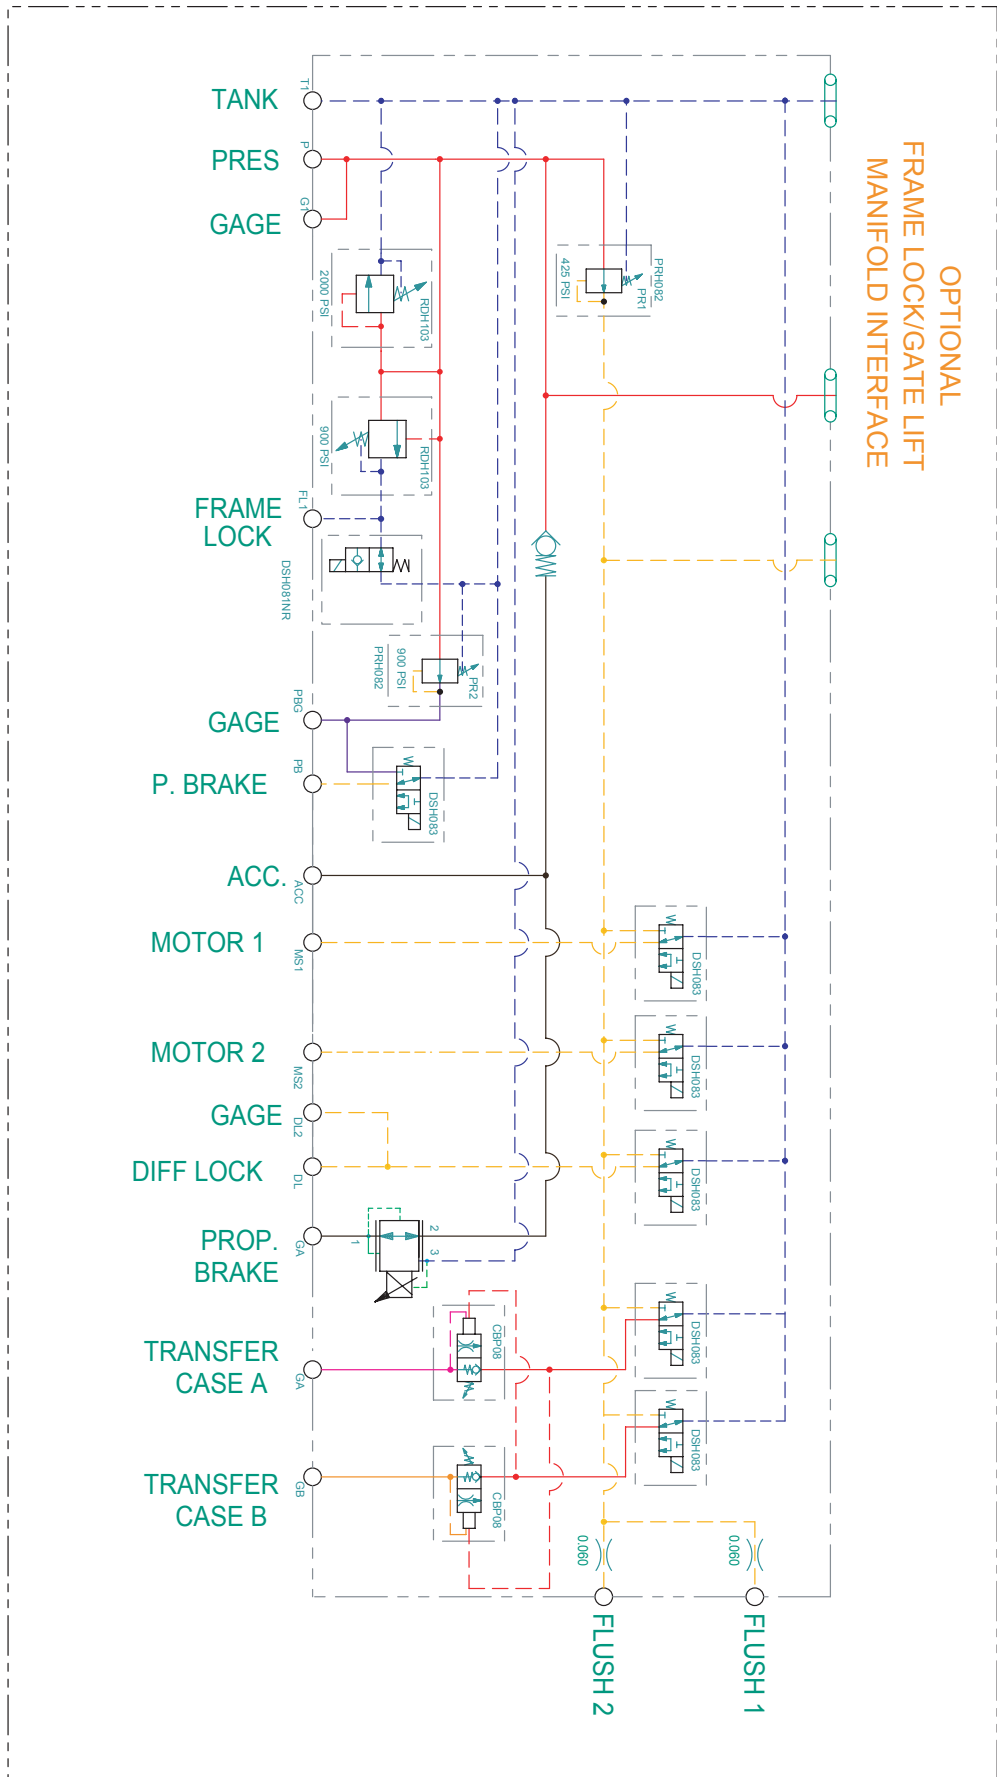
TANK
T1
PRES
P
GAGE
G1
2000 PSI
RDH103
425 PSI
PRH082
PR1
OPTIONAL
FRAME LOCK/GATE LIFT
MANIFOLD INTERFACE
900 PSI
RDH103
FRAME
LOCK
FL1
DSH081NR
PRH082
900 PSI
PR2
GAGE
PBG
P. BRAKE
PB
DSH083
ACC.
ACC
MOTOR 1
MS1
DSH083
MOTOR 2
MS2
DSH083
GAGE
DL2
DIFF LOCK
DL
DSH083
PROP.
BRAKE
GA
1
2
3
TRANSFER
CASE A
GA
CBP08
DSH083
DSH083
TRANSFER
CASE B
GB
CBP08
0.060
0.060
FLUSH 2
FLUSH 1